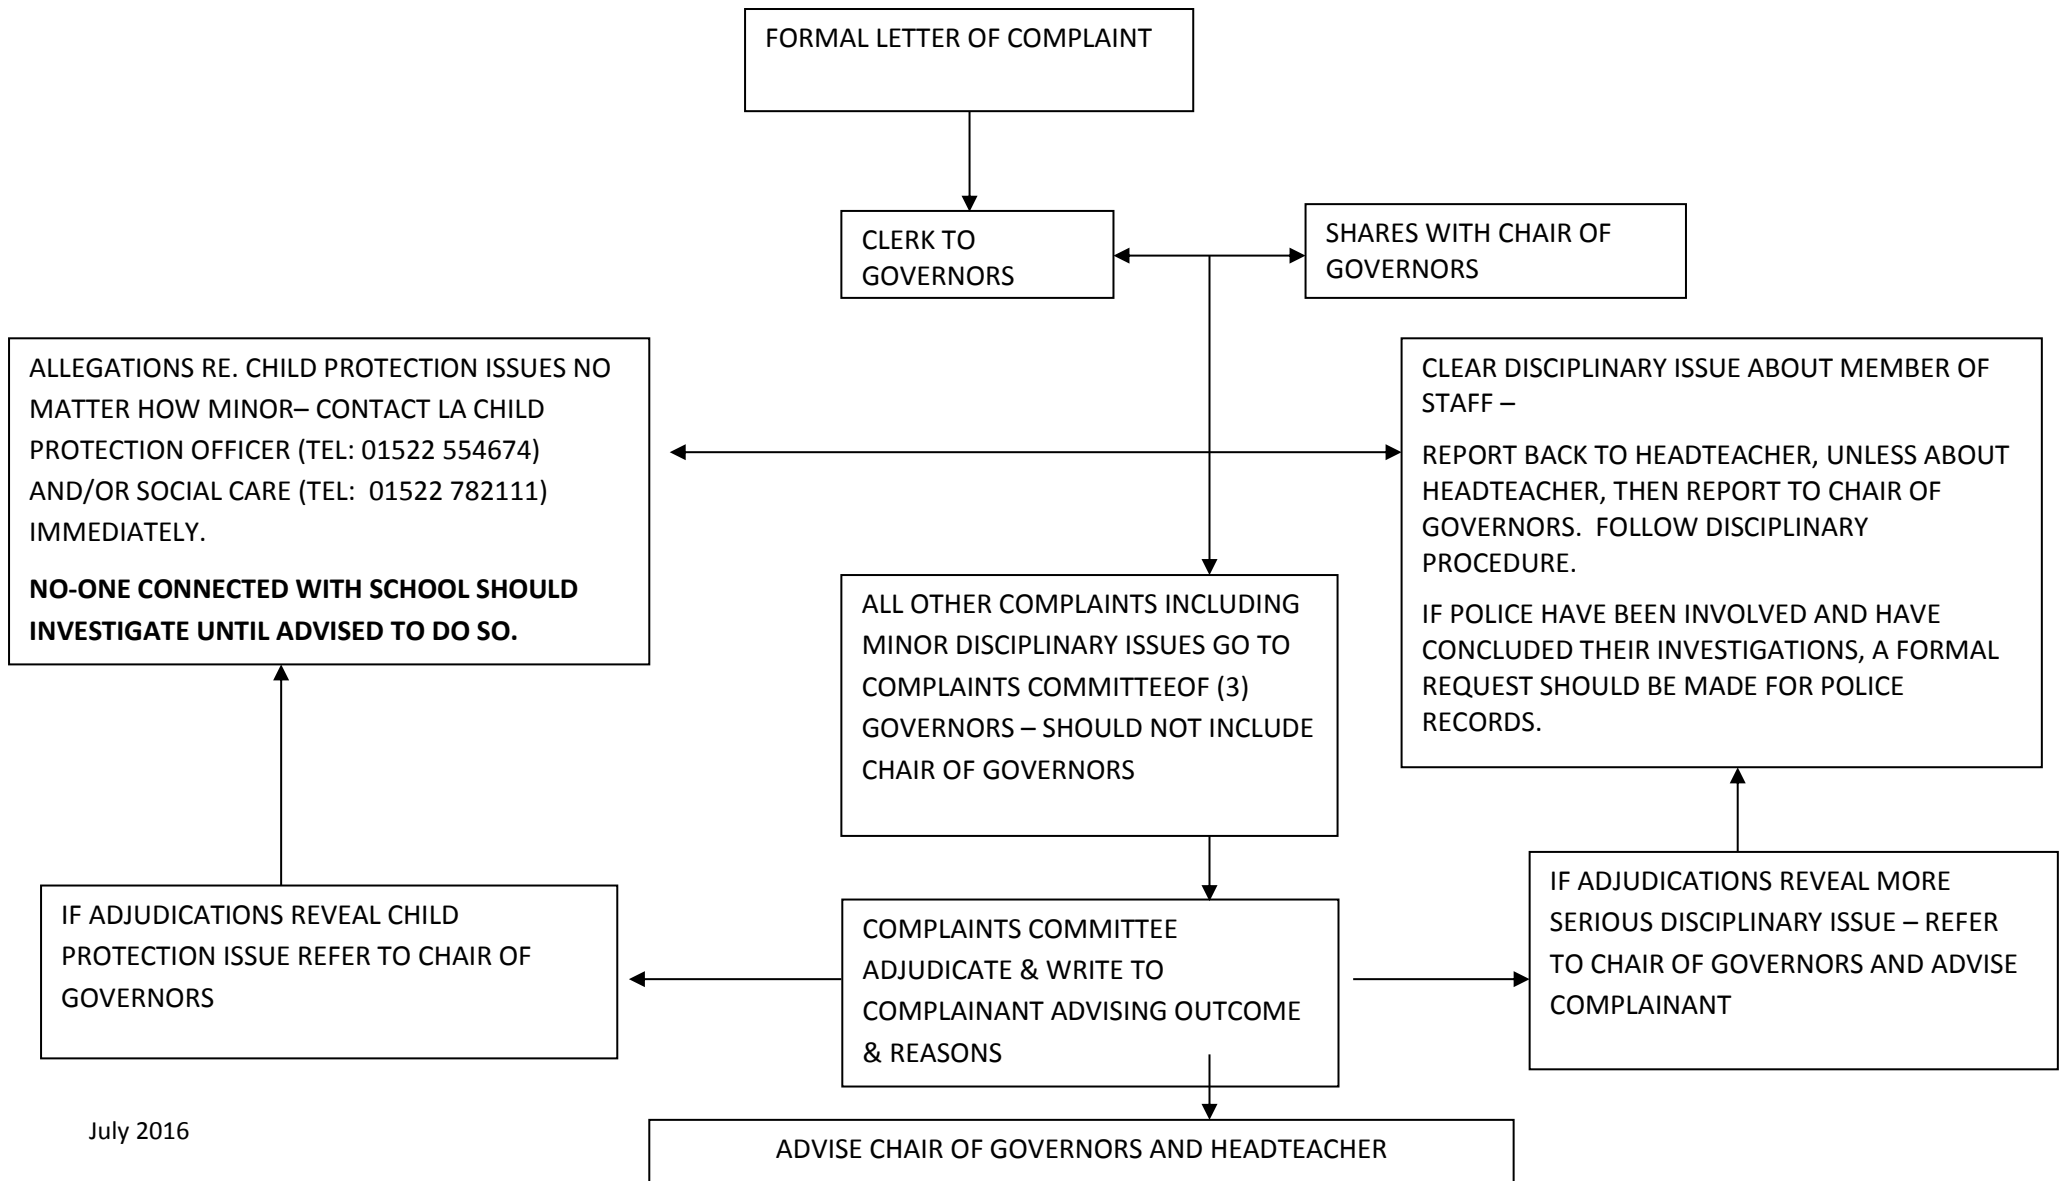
FORMAL LETTER OF COMPLAINT

CLERK TO GOVERNORS

SHARES WITH CHAIR OF GOVERNORS

ALLEGATIONS RE. CHILD PROTECTION ISSUES NO MATTER HOW MINOR– CONTACT LA CHILD PROTECTION OFFICER (TEL: 01522 554674) AND/OR SOCIAL CARE (TEL: 01522 782111) IMMEDIATELY.

**NO-ONE CONNECTED WITH SCHOOL SHOULD INVESTIGATE UNTIL ADVISED TO DO SO.**

CLEAR DISCIPLINARY ISSUE ABOUT MEMBER OF STAFF –

REPORT BACK TO HEADTEACHER, UNLESS ABOUT HEADTEACHER, THEN REPORT TO CHAIR OF GOVERNORS. FOLLOW DISCIPLINARY PROCEDURE.

IF POLICE HAVE BEEN INVOLVED AND HAVE CONCLUDED THEIR INVESTIGATIONS, A FORMAL REQUEST SHOULD BE MADE FOR POLICE RECORDS.

ALL OTHER COMPLAINTS INCLUDING MINOR DISCIPLINARY ISSUES GO TO COMPLAINTS COMMITTEEOF (3) GOVERNORS – SHOULD NOT INCLUDE CHAIR OF GOVERNORS

IF ADJUDICATIONS REVEAL CHILD PROTECTION ISSUE REFER TO CHAIR OF GOVERNORS

COMPLAINTS COMMITTEE ADJUDICATE & WRITE TO COMPLAINANT ADVISING OUTCOME & REASONS

IF ADJUDICATIONS REVEAL MORE SERIOUS DISCIPLINARY ISSUE – REFER TO CHAIR OF GOVERNORS AND ADVISE COMPLAINANT

July 2016

ADVISE CHAIR OF GOVERNORS AND HEADTEACHER